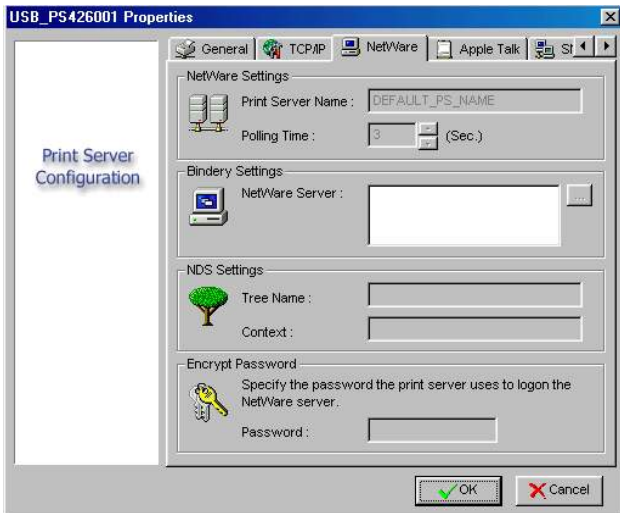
USB_PS426001 Properties

Print Server Configuration

General TCP/IP NetWare Apple Talk St

NetWare Settings

Print Server Name : DEFAULT_PS_NAME

Polling Time : 3 (Sec.)

Bindery Settings

NetWare Server : ...

NDS Settings

Tree Name :

Context :

Encrypt Password

Specify the password the print server uses to logon the NetWare server.

Password :

OK Cancel